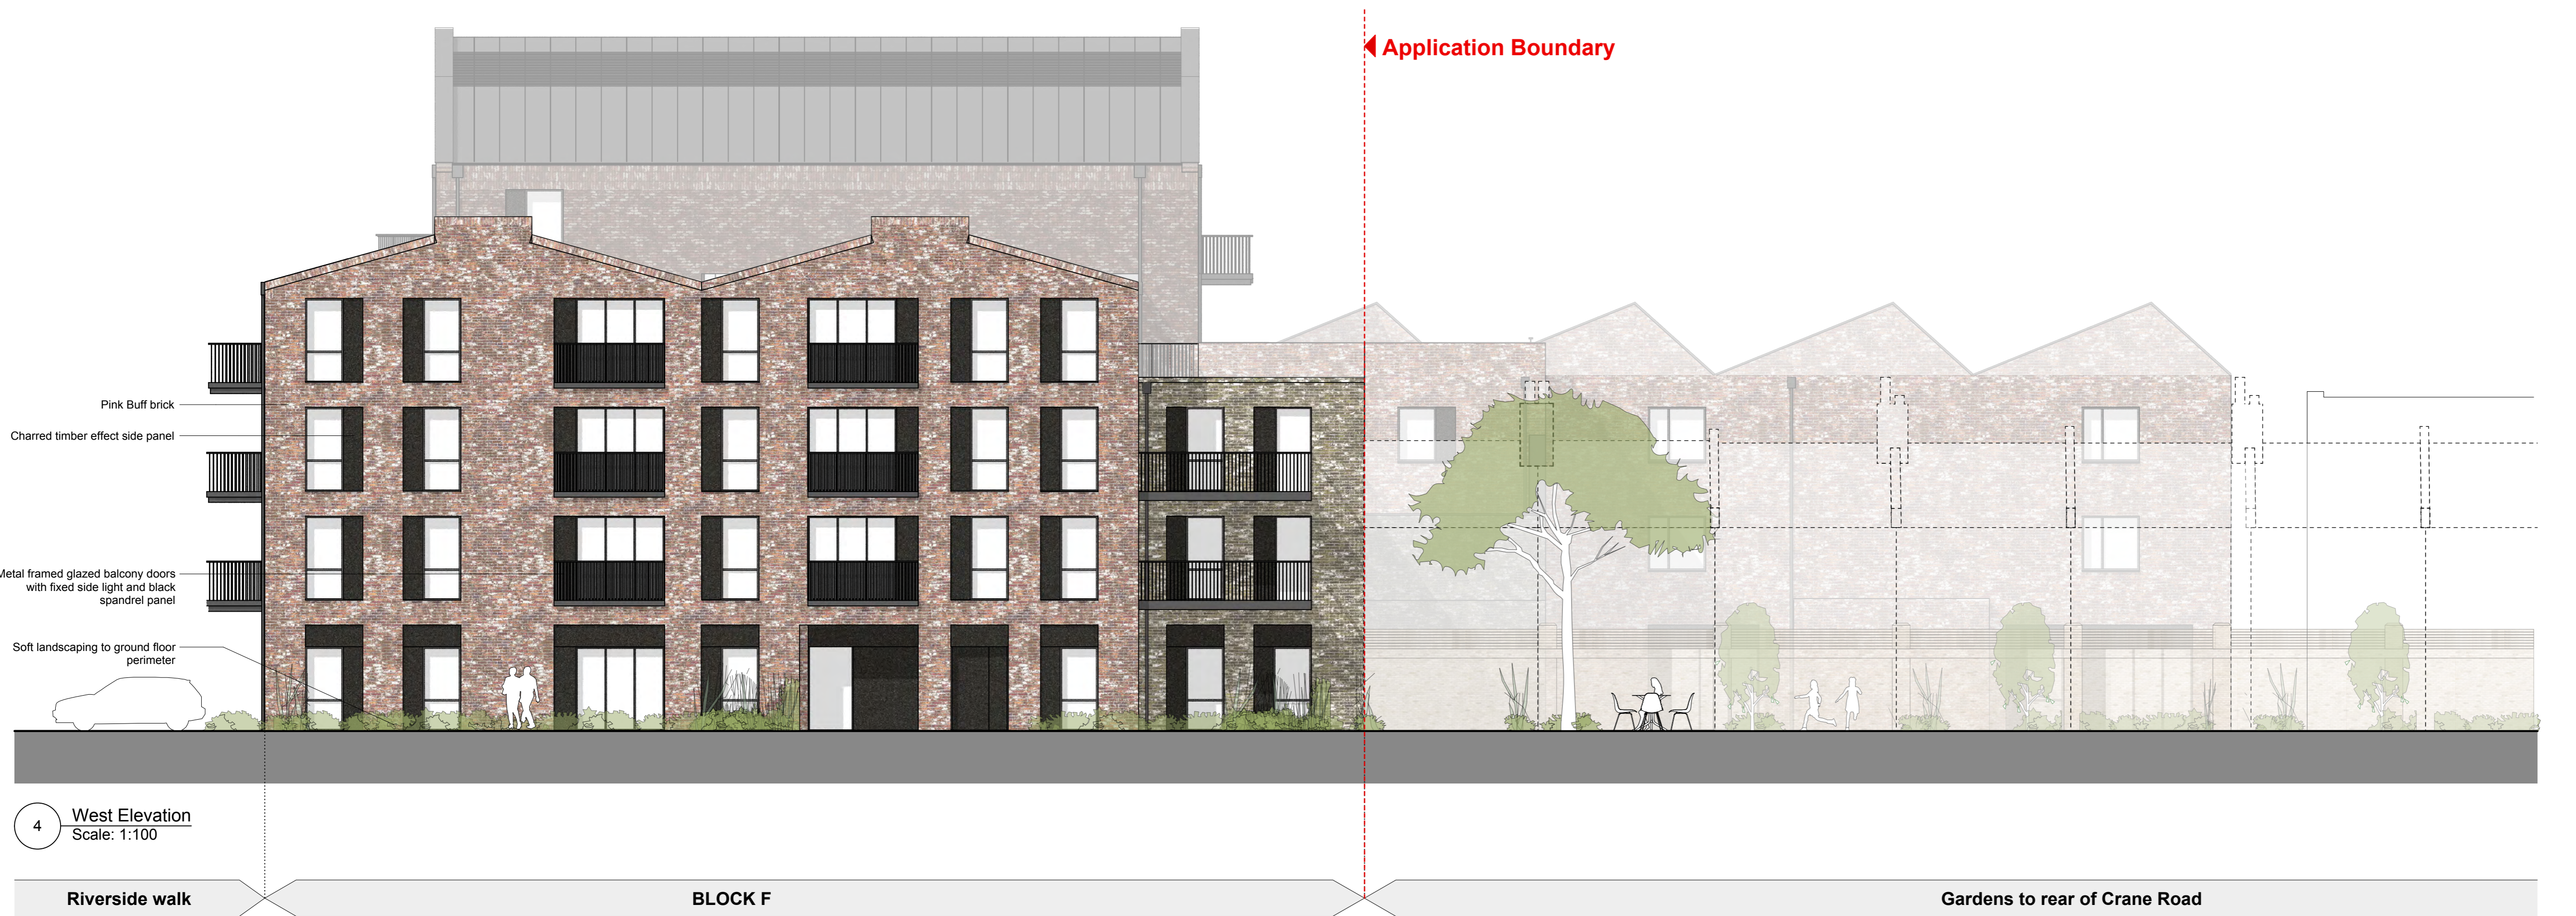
Application Boundary

Pink Buff brick

Charred timber effect side panel

Metal framed glazed balcony doors with fixed side light and black spandrel panel

Soft landscaping to ground floor perimeter

4 West Elevation
Scale: 1:100

Riverside walk

BLOCK F

Gardens to rear of Crane Road